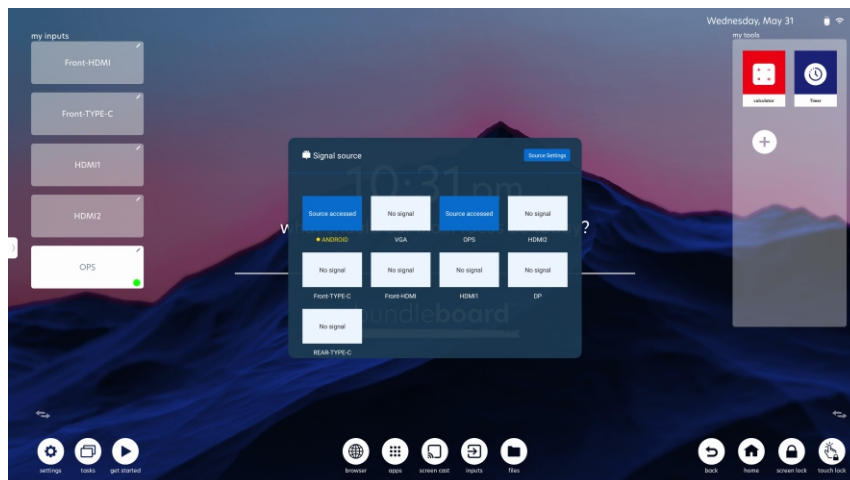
Wednesday, May 31

my inputs
Front-HDMI
Front-TYPE-C
HDMI1
HDMI2
OPS

my tools
calculator
Timer

Signal source
Source Settings

10:31 pm

| Source accessed | No signal | Source accessed | No signal |
|---|---|---|---|
| ANDROID | VGA | OPS | HDMI2 |
| No signal | No signal | No signal | No signal |
| Front-TYPE-C | Front-HDMI | HDMI1 | DP |
| No signal | | | |
| REAR-TYPE-C | | | |

W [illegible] ?
boundieboard

settings
tasks
get started
browser
apps
screen cast
inputs
files
back
home
screen lock
touch lock